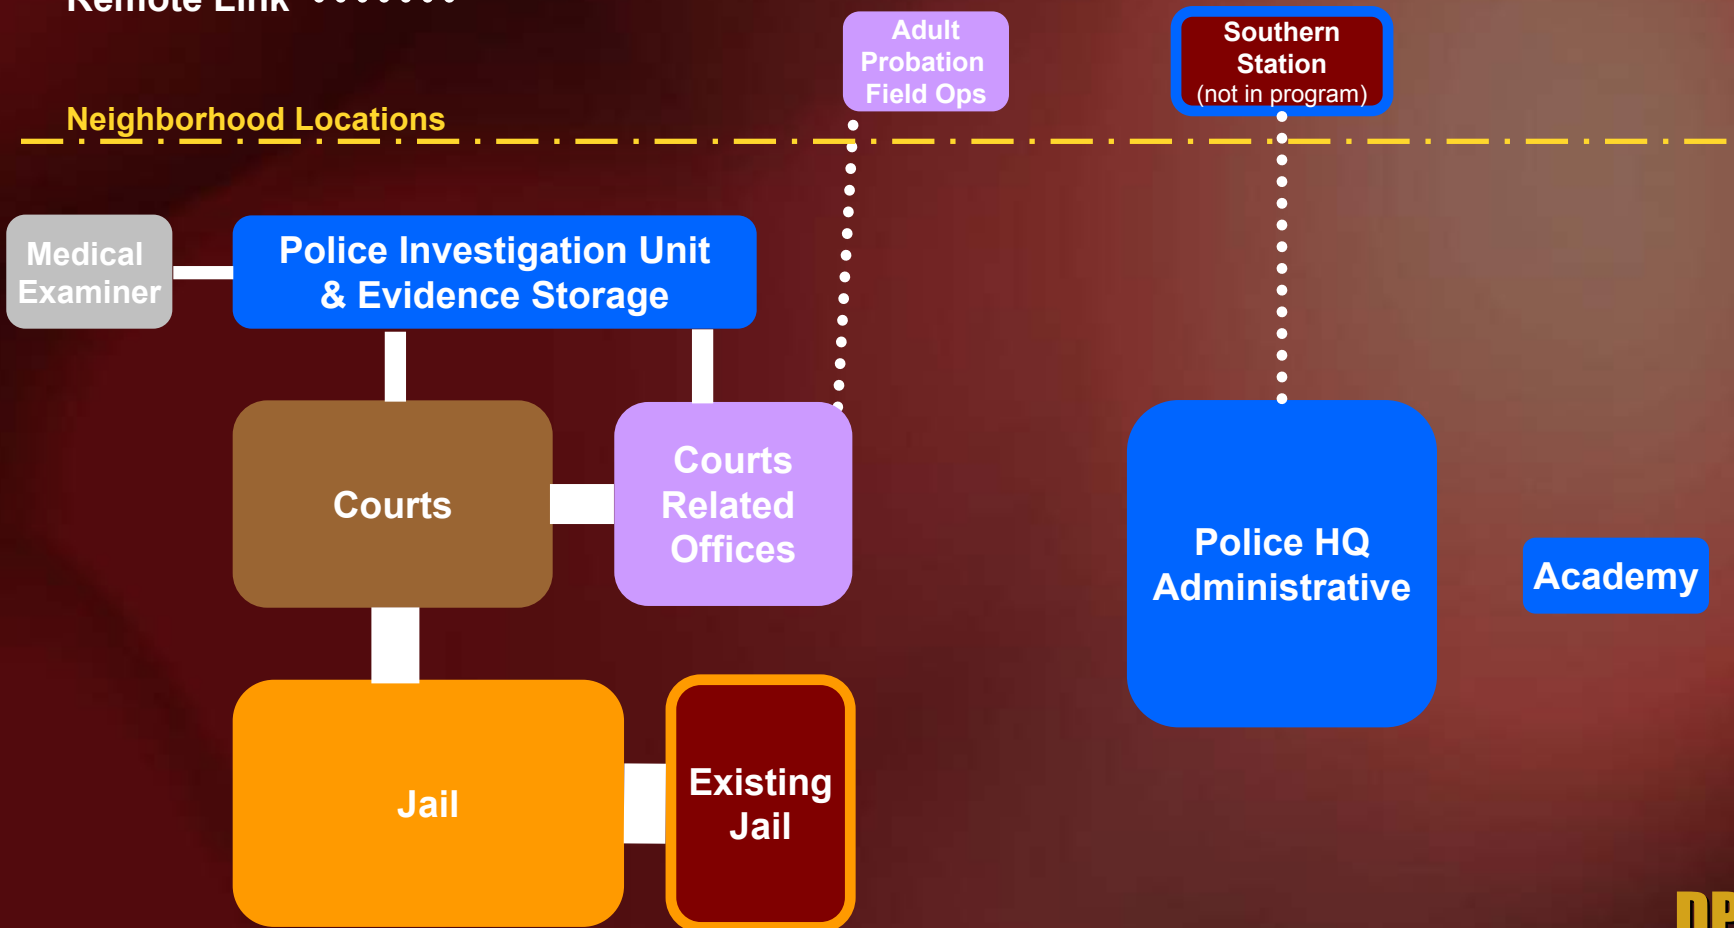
Remote Link

Adult Probation Field Ops

Southern Station (not in program)

Neighborhood Locations

Medical Examiner

Police Investigation Unit & Evidence Storage

Courts

Courts Related Offices

Police HQ Administrative

Academy

Jail

Existing Jail

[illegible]